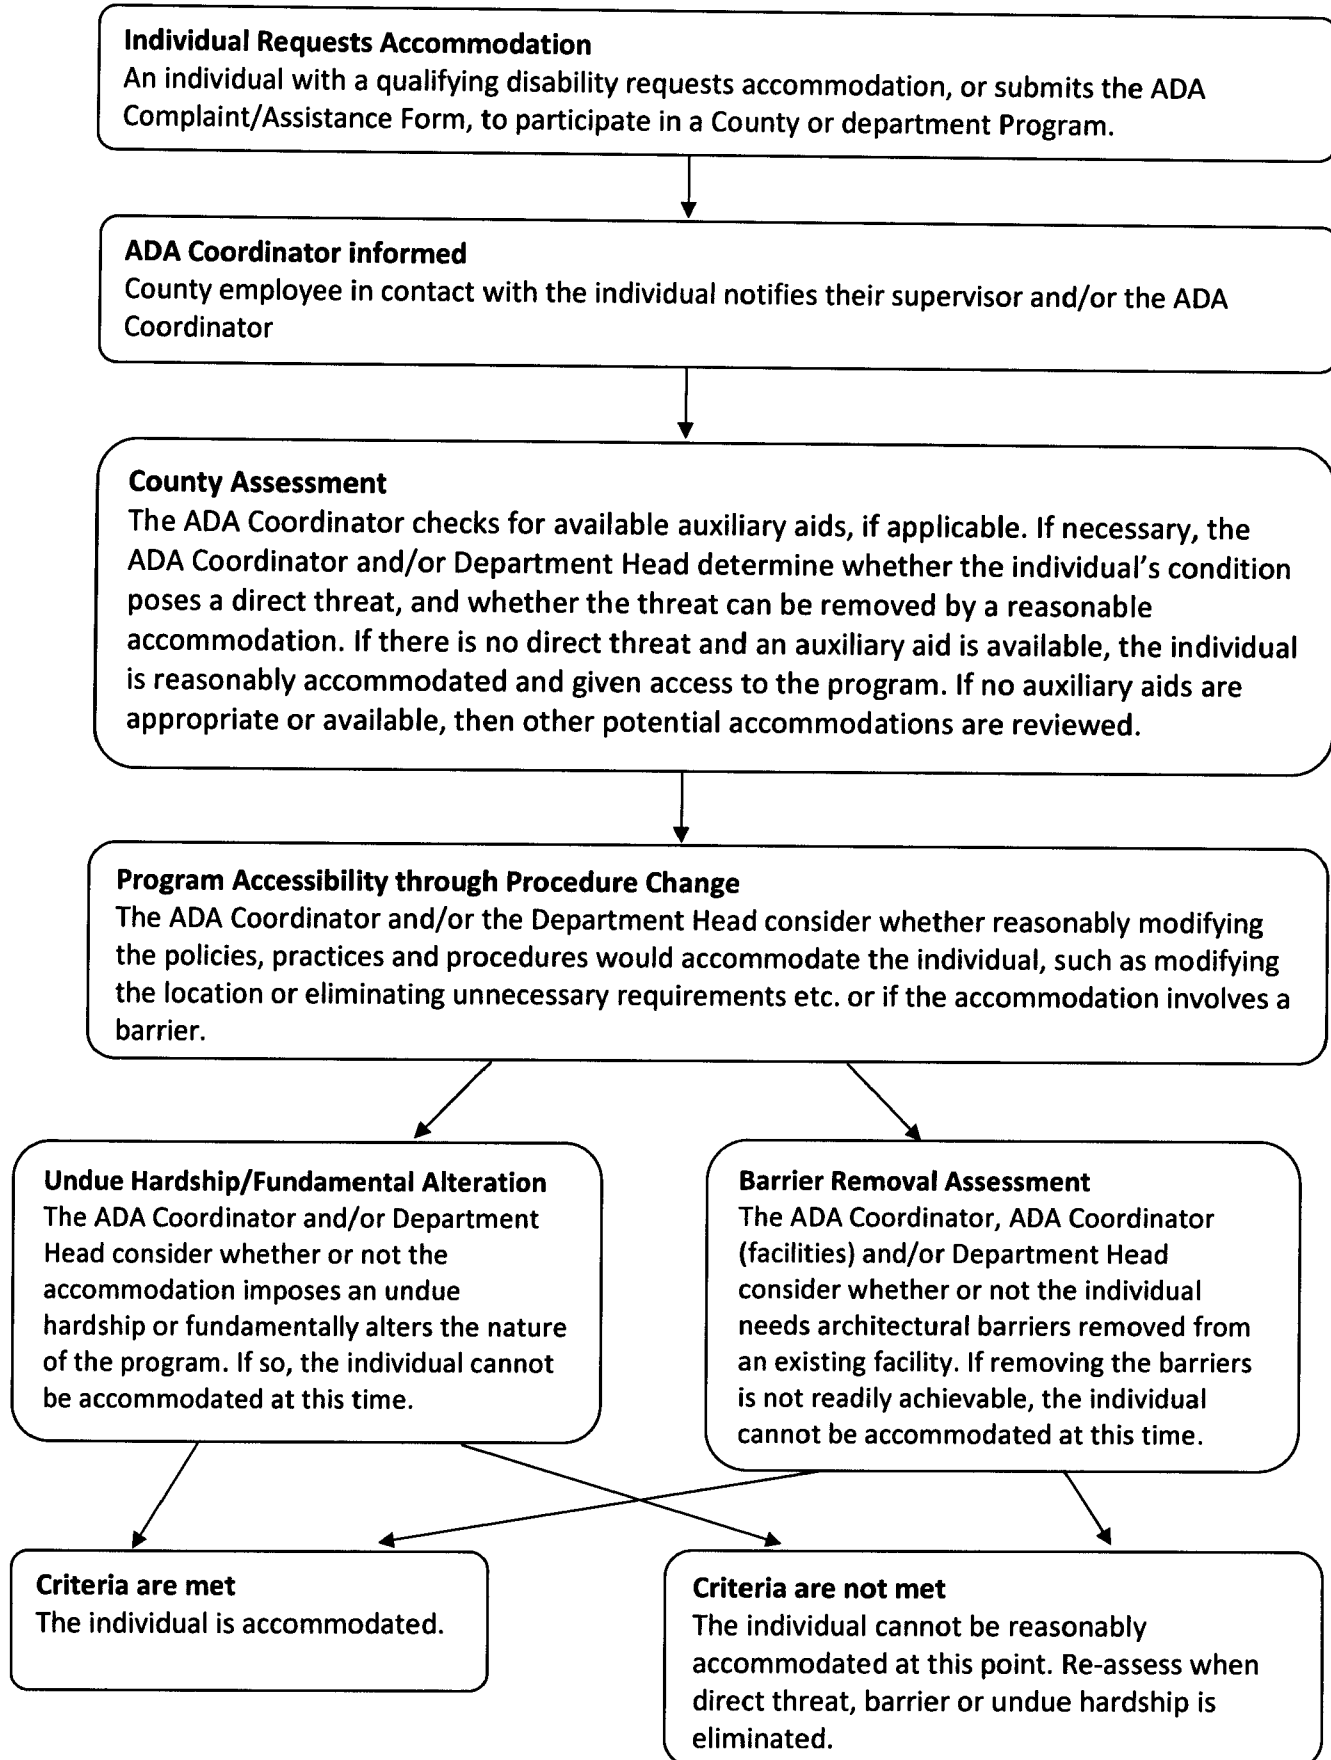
Individual Requests Accommodation
An individual with a qualifying disability requests accommodation, or submits the ADA Complaint/Assistance Form, to participate in a County or department Program.

ADA Coordinator informed
County employee in contact with the individual notifies their supervisor and/or the ADA Coordinator

County Assessment
The ADA Coordinator checks for available auxiliary aids, if applicable. If necessary, the ADA Coordinator and/or Department Head determine whether the individual's condition poses a direct threat, and whether the threat can be removed by a reasonable accommodation. If there is no direct threat and an auxiliary aid is available, the individual is reasonably accommodated and given access to the program. If no auxiliary aids are appropriate or available, then other potential accommodations are reviewed.

Program Accessibility through Procedure Change
The ADA Coordinator and/or the Department Head consider whether reasonably modifying the policies, practices and procedures would accommodate the individual, such as modifying the location or eliminating unnecessary requirements etc. or if the accommodation involves a barrier.

Undue Hardship/Fundamental Alteration
The ADA Coordinator and/or Department Head consider whether or not the accommodation imposes an undue hardship or fundamentally alters the nature of the program. If so, the individual cannot be accommodated at this time.

Barrier Removal Assessment
The ADA Coordinator, ADA Coordinator (facilities) and/or Department Head consider whether or not the individual needs architectural barriers removed from an existing facility. If removing the barriers is not readily achievable, the individual cannot be accommodated at this time.

Criteria are met
The individual is accommodated.

Criteria are not met
The individual cannot be reasonably accommodated at this point. Re-assess when direct threat, barrier or undue hardship is eliminated.